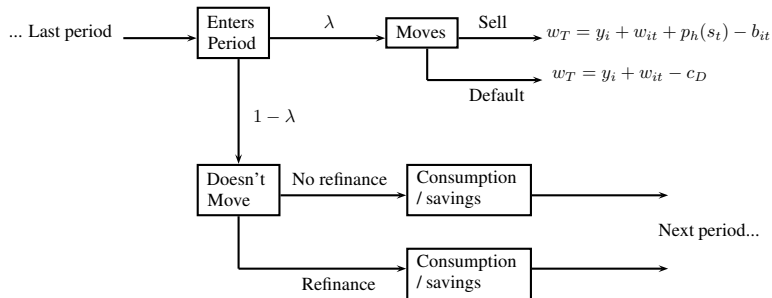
... Last period

Enters Period

$\lambda$

Moves

Sell

$w_T = y_i + w_{it} + p_h(s_t) - b_{it}$

$w_T = y_i + w_{it} - c_D$

Default

$1 - \lambda$

Doesn't Move

No refinance

Consumption / savings

Next period...

Refinance

Consumption / savings